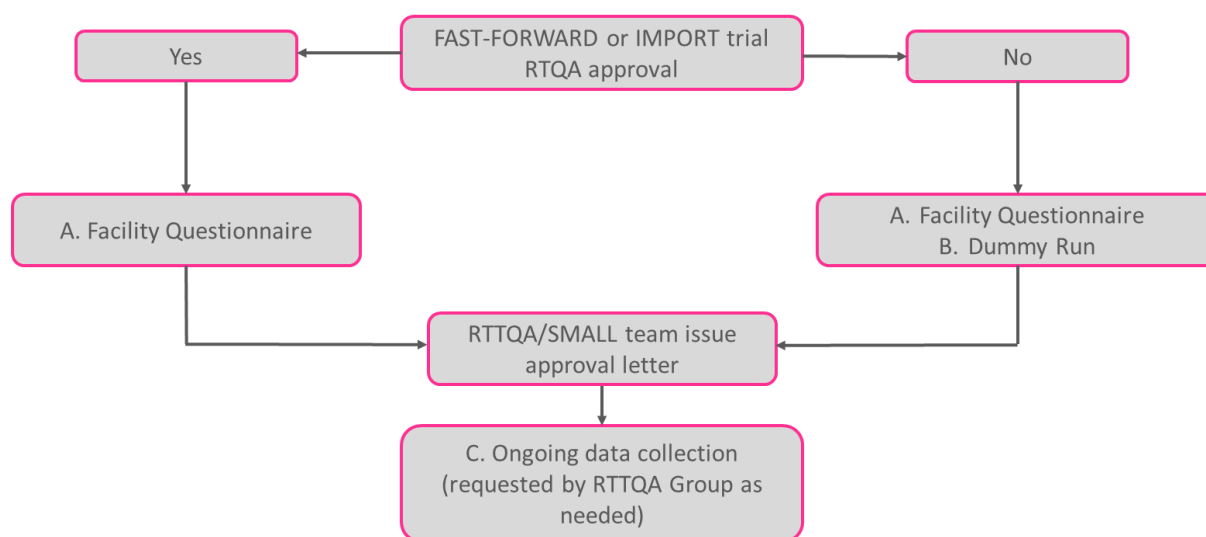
FAST-FORWARD or IMPORT trial RTQA approval

Yes

No

A. Facility Questionnaire

A. Facility Questionnaire
B. Dummy Run

RTTQA/SMALL team issue approval letter

C. Ongoing data collection (requested by RTTQA Group as needed)